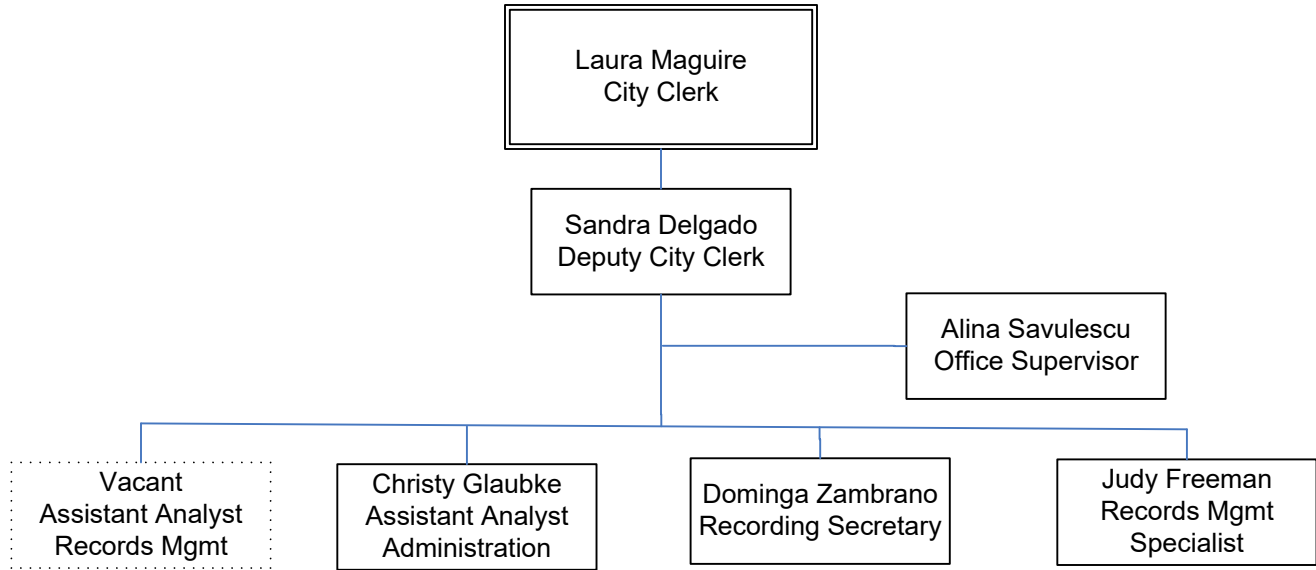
Laura Maguire
City Clerk

Sandra Delgado
Deputy City Clerk

Alina Savulescu
Office Supervisor

Vacant
Assistant Analyst
Records Mgmt

Christy Glaubke
Assistant Analyst
Administration

Dominga Zambrano
Recording Secretary

Judy Freeman
Records Mgmt
Specialist